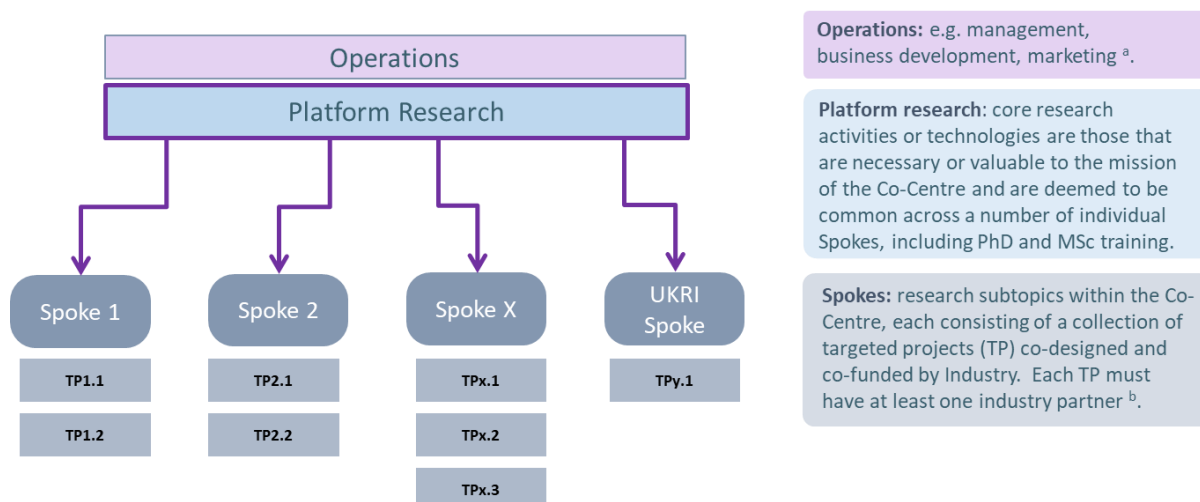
Operations

Platform Research

Spoke 1

TP1.1

TP1.2

Spoke 2

TP2.1

TP2.2

Spoke X

TPx.1

TPx.2

TPx.3

UKRI Spoke

TPy.1

**Operations:** e.g. management, business development, marketing $^{a}$.

**Platform research**: core research activities or technologies are those that are necessary or valuable to the mission of the Co-Centre and are deemed to be common across a number of individual Spokes, including PhD and MSc training.

**Spokes:** research subtopics within the Co-Centre, each consisting of a collection of targeted projects (TP) co-designed and co-funded by Industry. Each TP must have at least one industry partner $^{b}$.